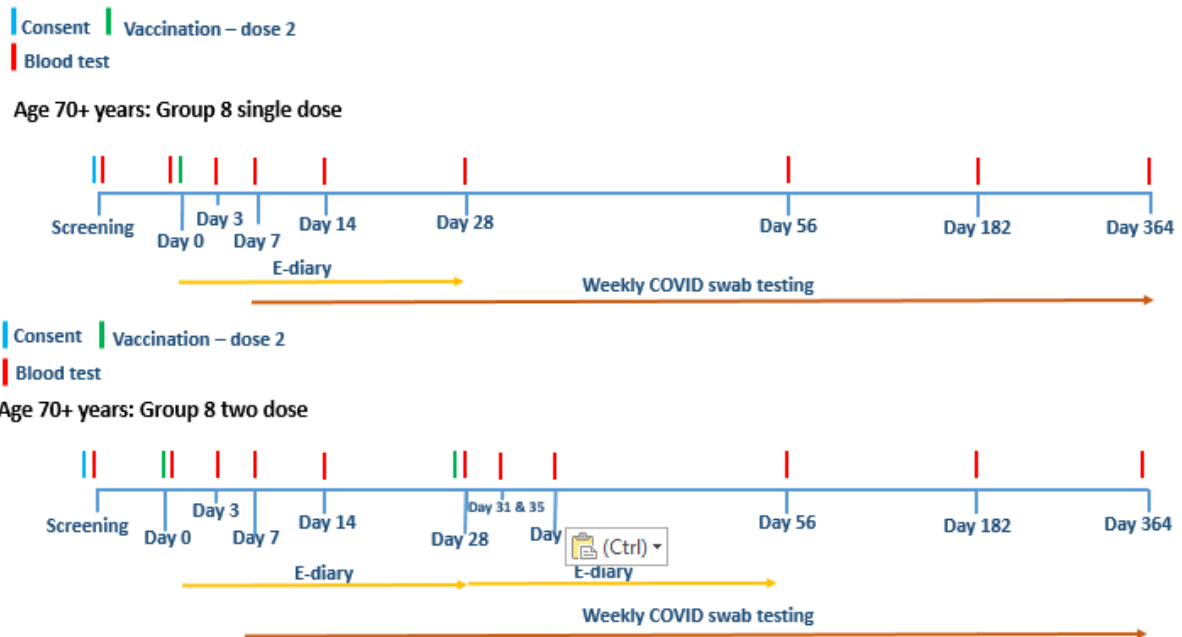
Consent Vaccination – dose 2
Blood test

Age 70+ years: Group 8 single dose

Screening
Day 0
Day 3
Day 7
Day 14
Day 28
Day 56
Day 182
Day 364

E-diary
Weekly COVID swab testing

Consent Vaccination – dose 2
Blood test

Age 70+ years: Group 8 two dose

Screening
Day 0
Day 3
Day 7
Day 14
Day 28
Day 31 & 35
Day
(Ctrl)
Day 56
Day 182
Day 364

E-diary
E-diary
Weekly COVID swab testing